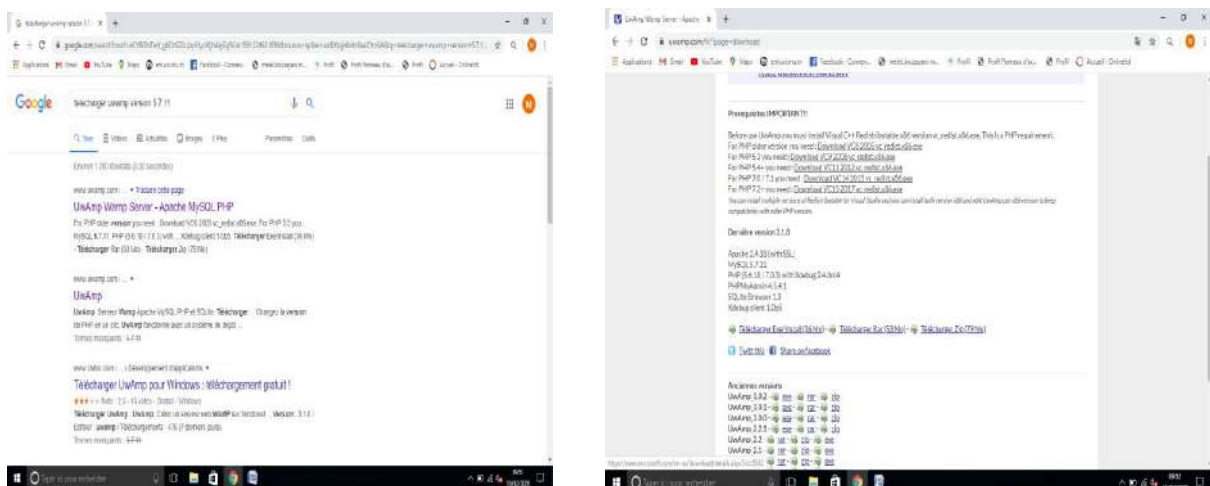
Google

télécharger uwamp version 5.7.11

UwAmp Wamp Server - Apache MySQL PHP

For PHP older version you need : Download VC9 2008 vc_redist.x86.exe. For PHP 5.2 you ... MySQL 5.7.11 PHP (5.6.18 / 7.0.3) with ... Xdebug client 1.0.6 Télécharger Exe/Install (26 Mo) - Télécharger Rar (53 Mo) · Télécharger Zip (73 Mo)

UwAmp

Télécharger UwAmp pour Windows : téléchargement gratuit !

Prerequisites IMPORTANT !!

Before use UwAmp you must install Visual C++ Redistributable x86 version vc_redist.x86.exe. This is a PHP requirement.
For PHP older version you need : Download VC9 2008 vc_redist.x86.exe
For PHP 5.3 you need : Download VC9 2008 vc_redist.x86.exe
For PHP 5.4+ you need : Download VC11 2012 vc_redist.x86.exe
For PHP 7.0 / 7.1 you need : Download VC14 2015 vc_redist.x86.exe
For PHP 7.2+ you need : Download VC15 2017 vc_redist.x86.exe

Dernière version 3.1.0

Apache 2.4.18 (with SSL)
MySQL 5.7.11
PHP (5.6.18 / 7.0.3) with Xcache 3.4.0rc4
PHPMyAdmin 4.5.4.1
SQLite Browser 1.3
Xdebug client 1.0.6

Télécharger Exe/Install (26 Mo) - Télécharger Rar (53 Mo) - Télécharger Zip (73 Mo)

Twitter Share on facebook

Anciennes versions
UwAmp 3.0.2 - exe - rar - zip
UwAmp 3.0.1 - exe - rar - zip
UwAmp 3.0.0 - exe - rar - zip
UwAmp 2.2.1 - exe - rar - zip
UwAmp 2.2 - rar - zip - exe
UwAmp 2.1 - rar - zip - exe